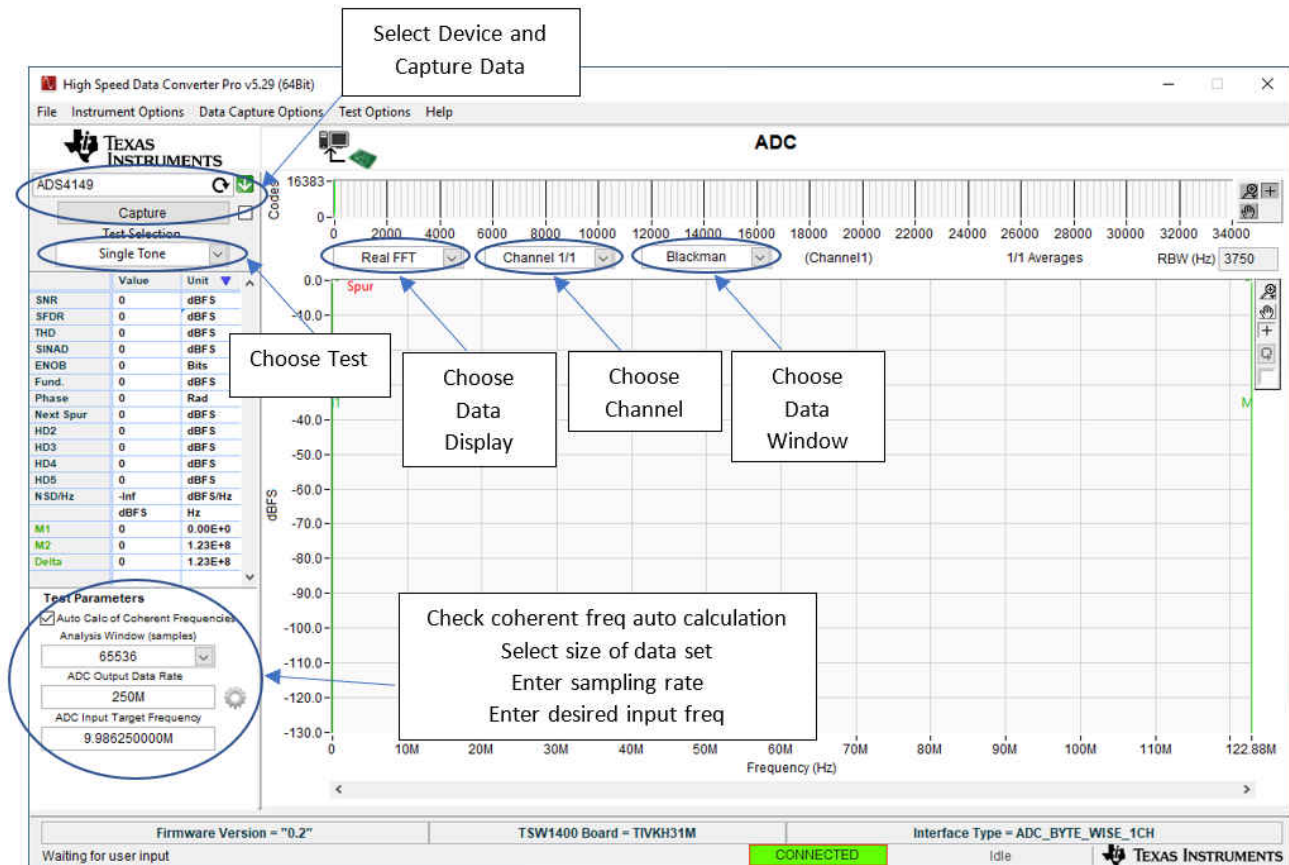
Select Device and Capture Data

High Speed Data Converter Pro v5.29 (64Bit)

File Instrument Options Data Capture Options Test Options Help

TEXAS INSTRUMENTS

ADC

ADS4149

Capture

Test Selection

Single Tone

16383

Codes

0

0 2000 4000 6000 8000 10000 12000 14000 16000 18000 20000 22000 24000 26000 28000 30000 32000 34000

Real FFT

Channel 1/1

Blackman

(Channel1)

1/1 Averages

RBW (Hz) 3750

| | Value | Unit |
|---|---|---|
| SNR | 0 | dBFS |
| SFDR | 0 | dBFS |
| THD | 0 | dBFS |
| SINAD | 0 | dBFS |
| ENOB | 0 | Bits |
| Fund. | 0 | dBFS |
| Phase | 0 | Rad |
| Next Spur | 0 | dBFS |
| HD2 | 0 | dBFS |
| HD3 | 0 | dBFS |
| HD4 | 0 | dBFS |
| HD5 | 0 | dBFS |
| NSD/Hz | -Inf | dBFS/Hz |
| | dBFS | Hz |
| M1 | 0 | 0.00E+0 |
| M2 | 0 | 1.23E+8 |
| Delta | 0 | 1.23E+8 |

Choose Test

Choose Data Display

Choose Channel

Choose Data Window

Spur

0.0
-10.0
-40.0
-50.0
-60.0
-70.0
-80.0
-90.0
-100.0
-110.0
-120.0
-130.0

dBFS

M

Test Parameters

Auto Calc of Coherent Frequencies

Analysis Window (samples)

65536

ADC Output Data Rate

250M

ADC Input Target Frequency

9.986250000M

Check coherent freq auto calculation
Select size of data set
Enter sampling rate
Enter desired input freq

0 10M 20M 30M 40M 50M 60M 70M 80M 90M 100M 110M 122.88M

Frequency (Hz)

Firmware Version = "0.2"

TSW1400 Board = TIVKH31M

Interface Type = ADC_BYTE_WISE_1CH

Waiting for user input

CONNECTED

Idle

TEXAS INSTRUMENTS